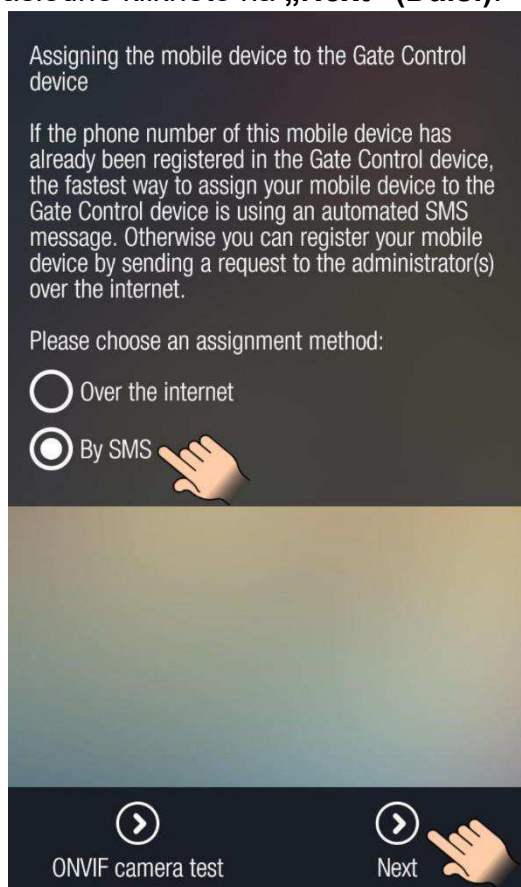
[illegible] klikněte na „Next" (Další).

Assigning the mobile device to the Gate Control device

If the phone number of this mobile device has already been registered in the Gate Control device, the fastest way to assign your mobile device to the Gate Control device is using an automated SMS message. Otherwise you can register your mobile device by sending a request to the administrator(s) over the internet.

Please choose an assignment method:

Over the internet

By SMS

ONVIF camera test

Next